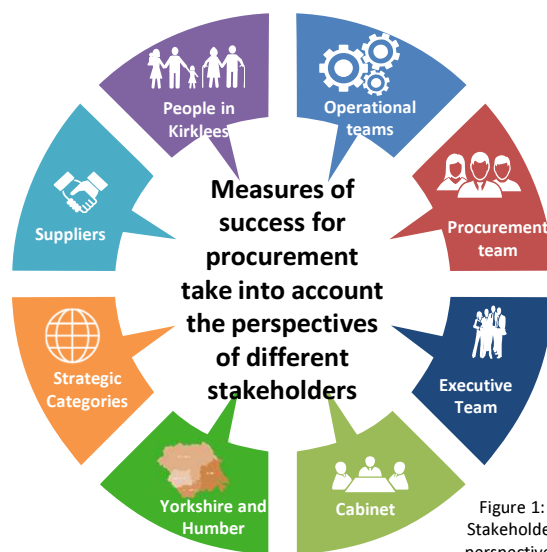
Measures of success for procurement take into account the perspectives of different stakeholders

People in Kirklees

Operational teams

Procurement team

Executive Team

Cabinet

Yorkshire and Humber

Strategic Categories

Suppliers

Figure 1: Stakeholde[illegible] perspective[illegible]